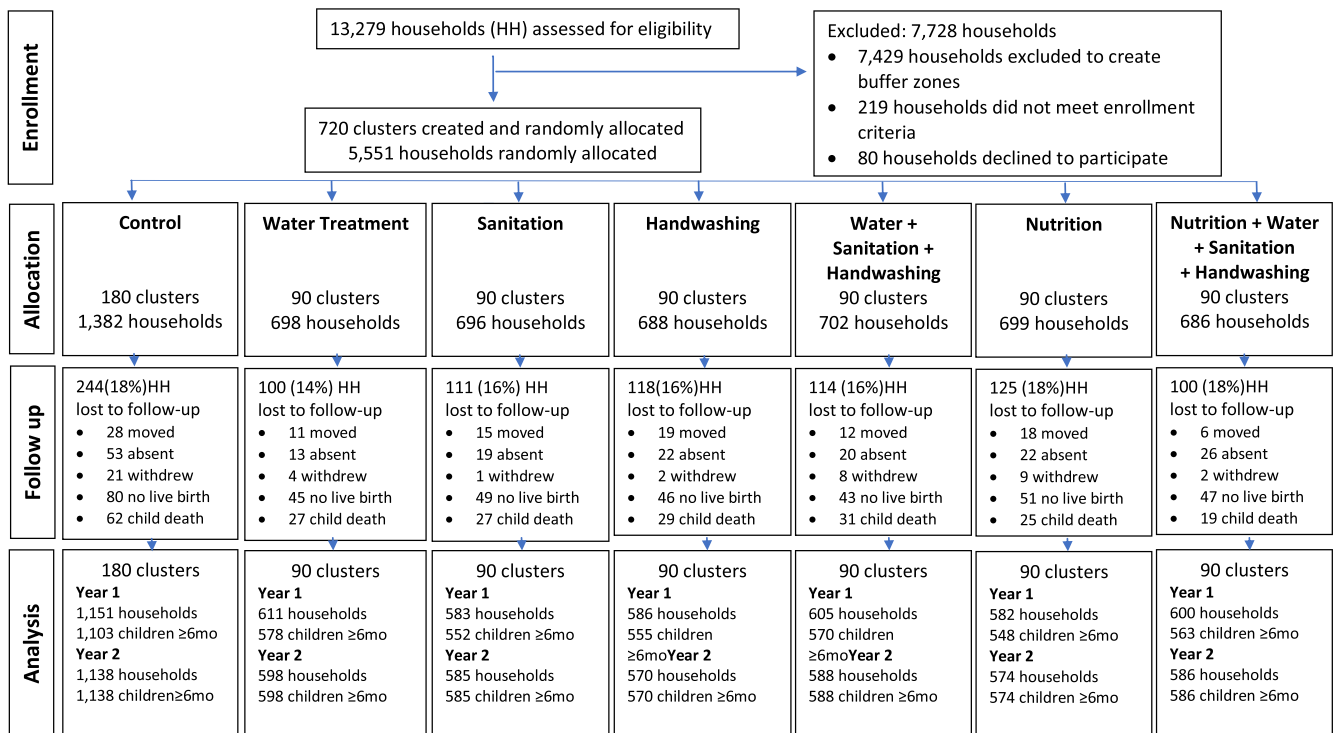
Enrollment

13,279 households (HH) assessed for eligibility

Excluded: 7,728 households
- 7,429 households excluded to create buffer zones
- 219 households did not meet enrollment criteria
- 80 households declined to participate

720 clusters created and randomly allocated
5,551 households randomly allocated

Allocation

Control
180 clusters
1,382 households

Water Treatment
90 clusters
698 households

Sanitation
90 clusters
696 households

Handwashing
90 clusters
688 households

Water + Sanitation + Handwashing
90 clusters
702 households

Nutrition
90 clusters
699 households

Nutrition + Water + Sanitation + Handwashing
90 clusters
686 households

Follow up

244(18%)HH lost to follow-up
- 28 moved
- 53 absent
- 21 withdrew
- 80 no live birth
- 62 child death

100 (14%) HH lost to follow-up
- 11 moved
- 13 absent
- 4 withdrew
- 45 no live birth
- 27 child death

111 (16%) HH lost to follow-up
- 15 moved
- 19 absent
- 1 withdrew
- 49 no live birth
- 27 child death

118(16%)HH lost to follow-up
- 19 moved
- 22 absent
- 2 withdrew
- 46 no live birth
- 29 child death

114 (16%)HH lost to follow-up
- 12 moved
- 20 absent
- 8 withdrew
- 43 no live birth
- 31 child death

125 (18%)HH lost to follow-up
- 18 moved
- 22 absent
- 9 withdrew
- 51 no live birth
- 25 child death

100 (18%)HH lost to follow-up
- 6 moved
- 26 absent
- 2 withdrew
- 47 no live birth
- 19 child death

Analysis

180 clusters
Year 1
1,151 households
1,103 children ≥6mo
Year 2
1,138 households
1,138 children≥6mo

90 clusters
Year 1
611 households
578 children ≥6mo
Year 2
598 households
598 children ≥6mo

90 clusters
Year 1
583 households
552 children ≥6mo
Year 2
585 households
585 children ≥6mo

90 clusters
Year 1
586 households
555 children ≥6moYear 2
570 households
570 children ≥6mo

90 clusters
Year 1
605 households
570 children ≥6moYear 2
588 households
588 children ≥6mo

90 clusters
Year 1
582 households
548 children ≥6mo
Year 2
574 households
574 children ≥6mo

90 clusters
Year 1
600 households
563 children ≥6mo
Year 2
586 households
586 children ≥6mo